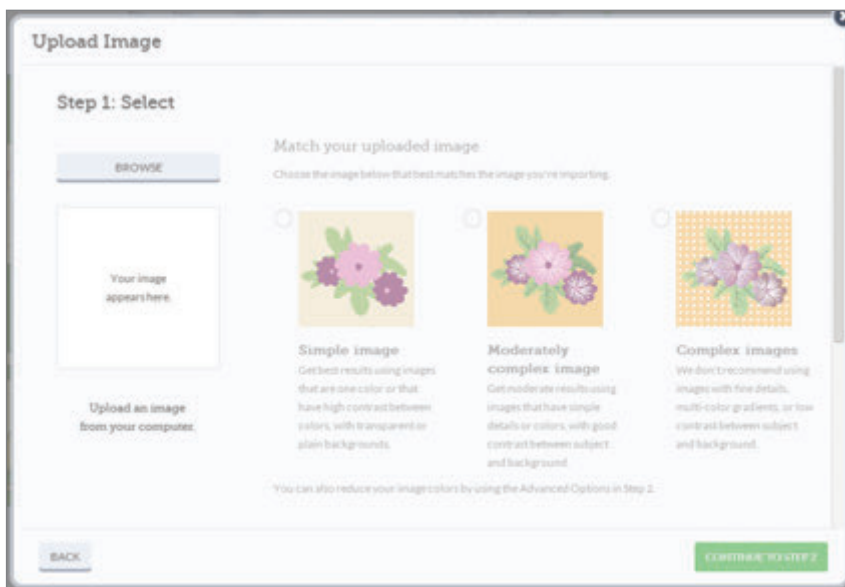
Upload Image

Step 1: Select

BROWSE

Your image appears here.

Upload an image from your computer.

Match your uploaded image

Choose the image below that best matches the image you're importing.

Simple image
Get best results using images that are one color or that have high contrast between colors, with transparent or plain backgrounds.

Moderately complex image
Get moderate results using images that have simple details or colors, with good contrast between subject and background.

Complex images
We don't recommend using images with fine details, multi-color gradients, or low contrast between subject and background.

You can also reduce your image colors by using the Advanced Options in Step 2.

BACK

CONTINUE TO STEP 2